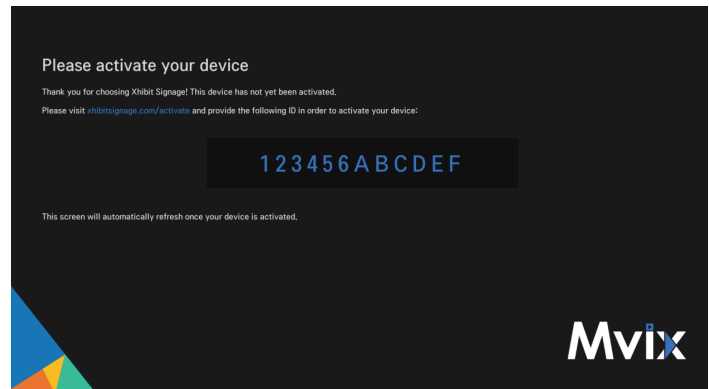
Please activate your device

Thank you for choosing Xhibit Signage! This device has not yet been activated.

Please visit xhibitsignage.com/activate and provide the following ID in order to activate your device:

123456ABCDEF

This screen will automatically refresh once your device is activated.

Mvix